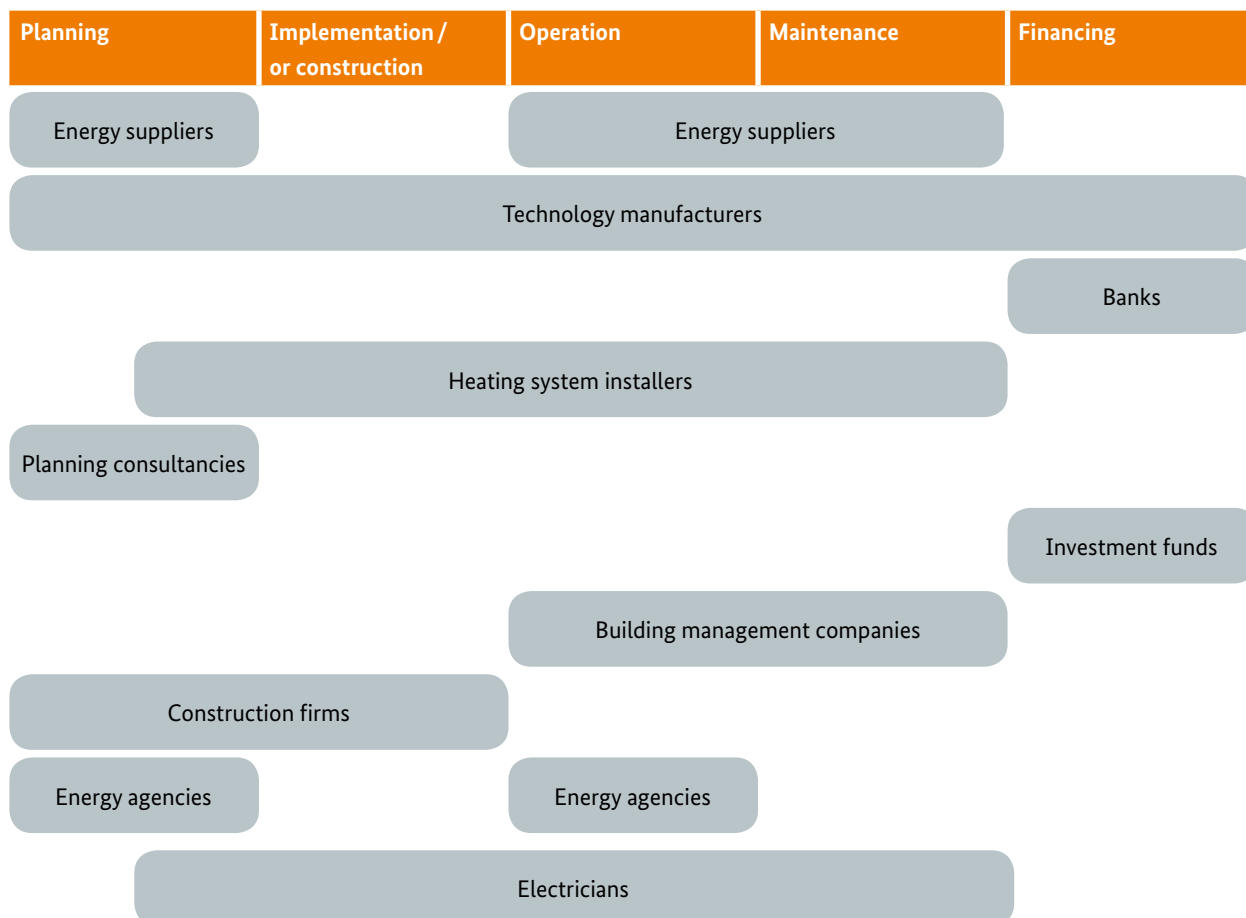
Planning
Implementation / or construction
Operation
Maintenance
Financing

Energy suppliers
Energy suppliers
Technology manufacturers
Banks
Heating system installers
Planning consultancies
Investment funds
Building management companies
Construction firms
Energy agencies
Energy agencies
Electricians